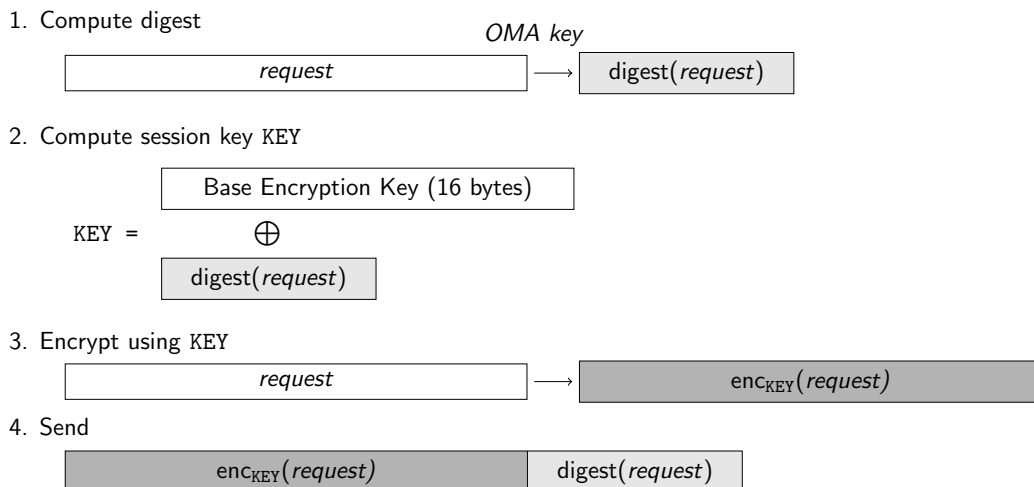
1. Compute digest

OMA key

request → digest(request)

2. Compute session key KEY

Base Encryption Key (16 bytes)

KEY = $\bigoplus$

digest(request)

3. Encrypt using KEY

request → $\text{enc}_{\text{KEY}}$(request)

4. Send

$\text{enc}_{\text{KEY}}$(request) | digest(request)